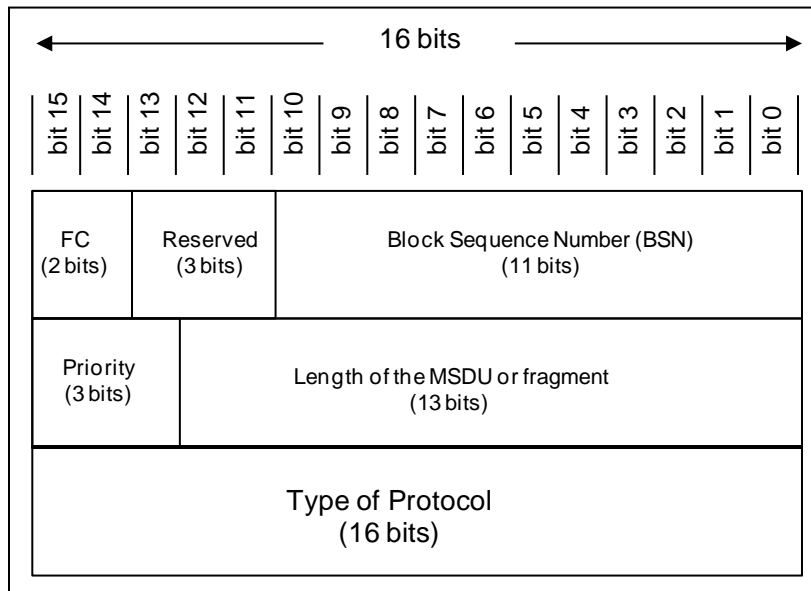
16 bits

bit 15 bit 14 bit 13 bit 12 bit 11 bit 10 bit 9 bit 8 bit 7 bit 6 bit 5 bit 4 bit 3 bit 2 bit 1 bit 0

FC (2 bits)

Reserved (3 bits)

Block Sequence Number (BSN) (11 bits)

Priority (3 bits)

Length of the MSDU or fragment (13 bits)

Type of Protocol (16 bits)